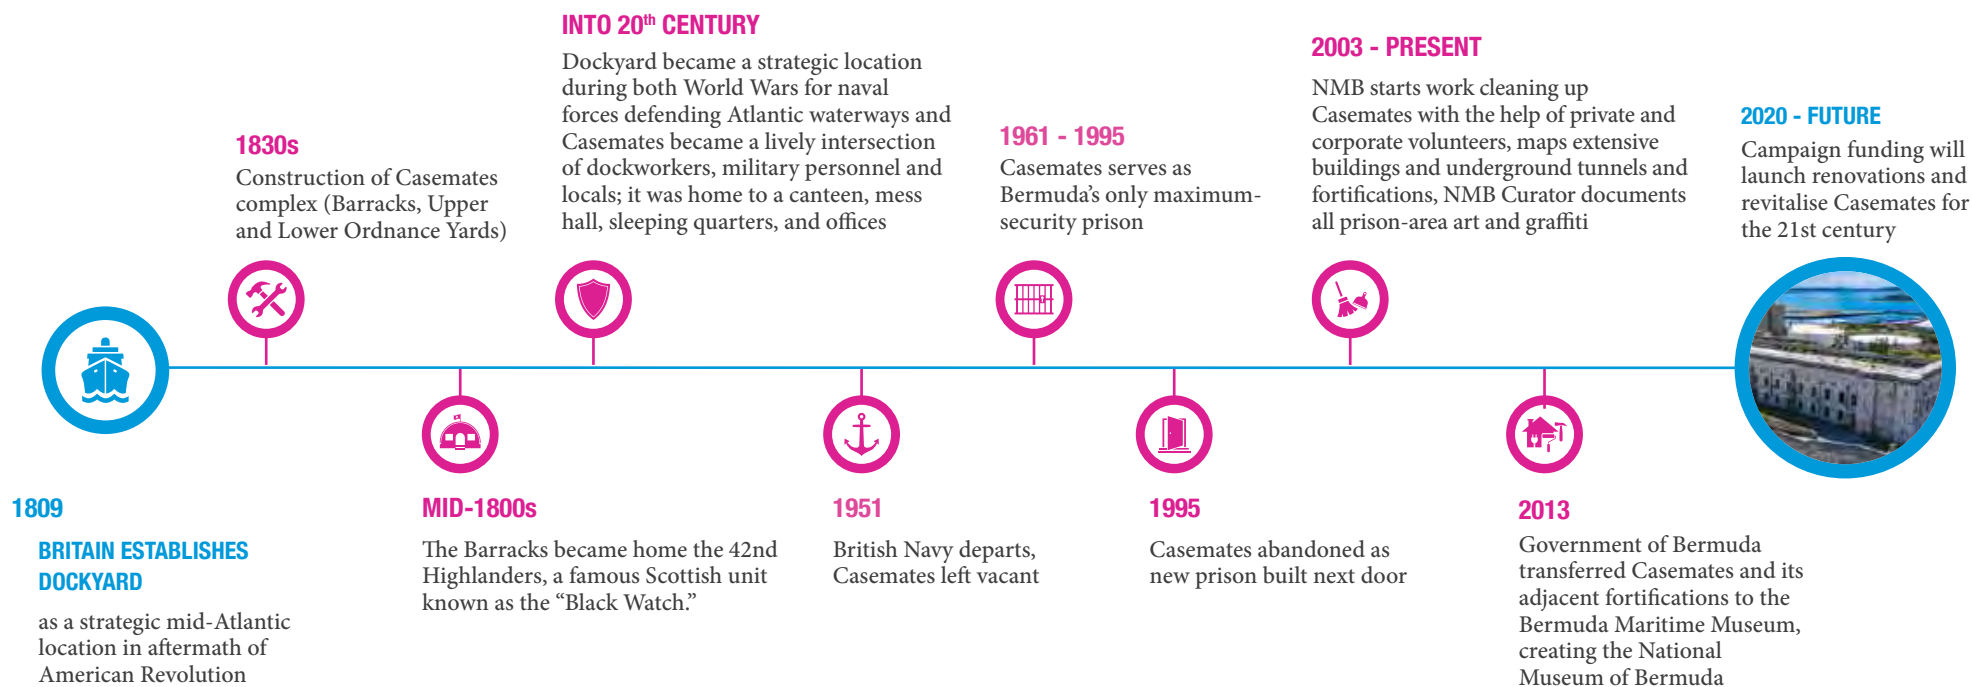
1809

BRITAIN ESTABLISHES DOCKYARD

as a strategic mid-Atlantic location in aftermath of American Revolution

1830s

Construction of Casemates complex (Barracks, Upper and Lower Ordnance Yards)

MID-1800s

The Barracks became home the 42nd Highlanders, a famous Scottish unit known as the “Black Watch.”

INTO 20$^{th}$ CENTURY

Dockyard became a strategic location during both World Wars for naval forces defending Atlantic waterways and Casemates became a lively intersection of dockworkers, military personnel and locals; it was home to a canteen, mess hall, sleeping quarters, and offices

1951

British Navy departs, Casemates left vacant

1961 - 1995

Casemates serves as Bermuda’s only maximum-security prison

1995

Casemates abandoned as new prison built next door

2003 - PRESENT

NMB starts work cleaning up Casemates with the help of private and corporate volunteers, maps extensive buildings and underground tunnels and fortifications, NMB Curator documents all prison-area art and graffiti

2013

Government of Bermuda transferred Casemates and its adjacent fortifications to the Bermuda Maritime Museum, creating the National Museum of Bermuda

2020 - FUTURE

Campaign funding will launch renovations and revitalise Casemates for the 21st century